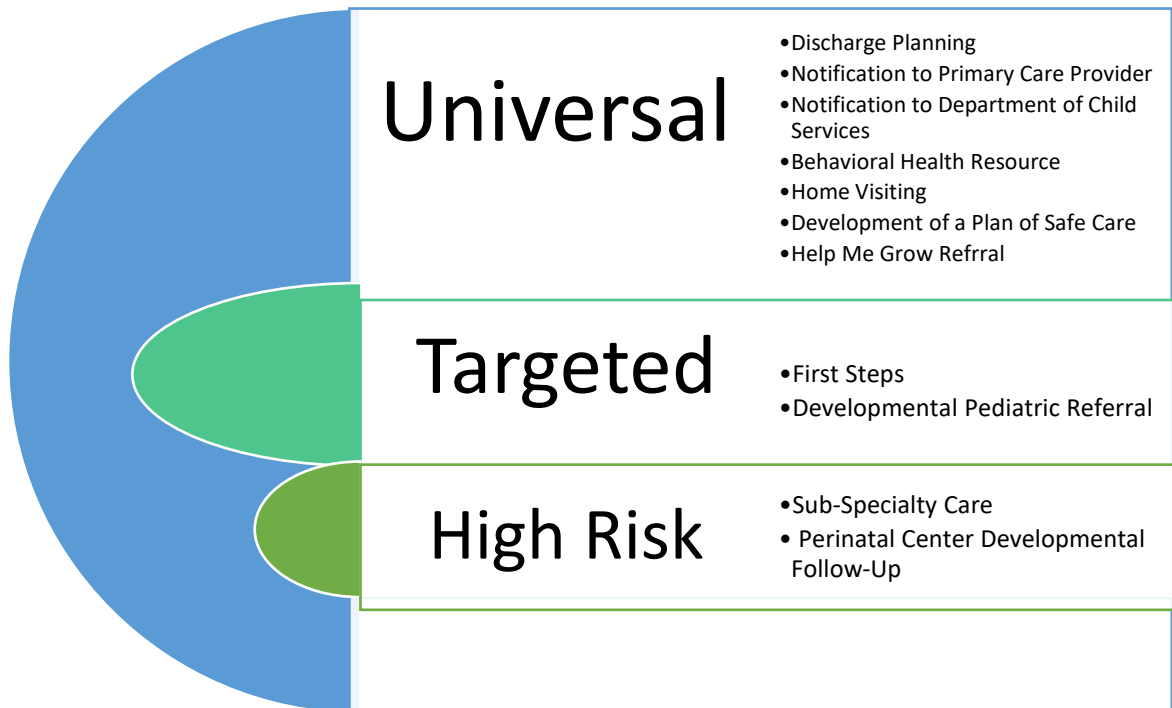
Universal

- Discharge Planning
- Notification to Primary Care Provider
- Notification to Department of Child Services
- Behavioral Health Resource
- Home Visiting
- Development of a Plan of Safe Care
- Help Me Grow Refrral

Targeted

- First Steps
- Developmental Pediatric Referral

High Risk

- Sub-Specialty Care
- Perinatal Center Developmental Follow-Up